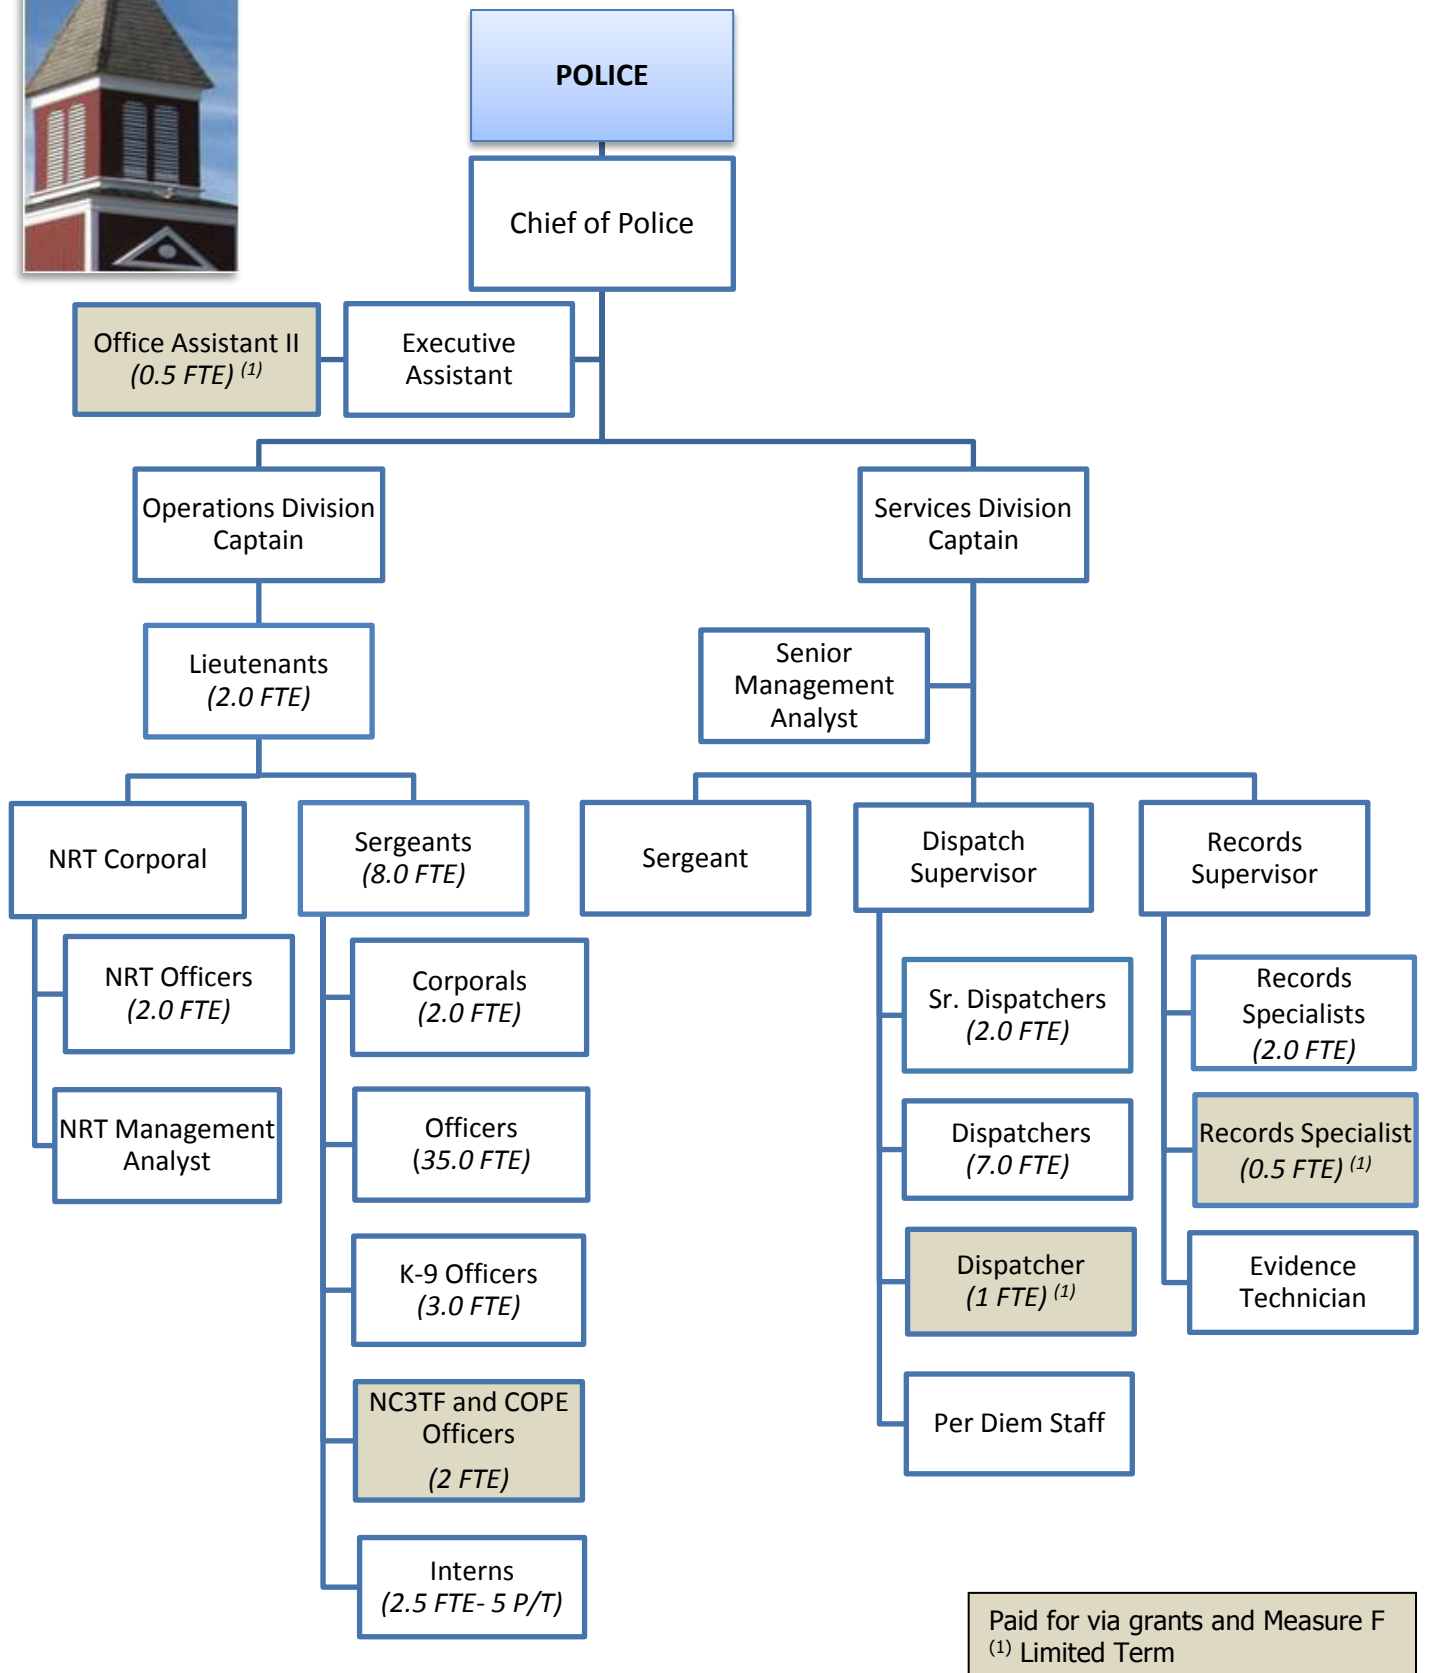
POLICE

Chief of Police

Office Assistant II
(0.5 FTE) $^{(1)}$

Executive Assistant

Operations Division Captain

Services Division Captain

Lieutenants
(2.0 FTE)

Senior Management Analyst

NRT Corporal

Sergeants
(8.0 FTE)

Sergeant

Dispatch Supervisor

Records Supervisor

NRT Officers
(2.0 FTE)

NRT Management Analyst

Corporals
(2.0 FTE)

Officers
(35.0 FTE)

K-9 Officers
(3.0 FTE)

NC3TF and COPE Officers
(2 FTE)

Interns
(2.5 FTE- 5 P/T)

Sr. Dispatchers
(2.0 FTE)

Dispatchers
(7.0 FTE)

Dispatcher
(1 FTE) $^{(1)}$

Per Diem Staff

Records Specialists
(2.0 FTE)

Records Specialist
(0.5 FTE) $^{(1)}$

Evidence Technician

Paid for via grants and Measure F
$^{(1)}$ Limited Term